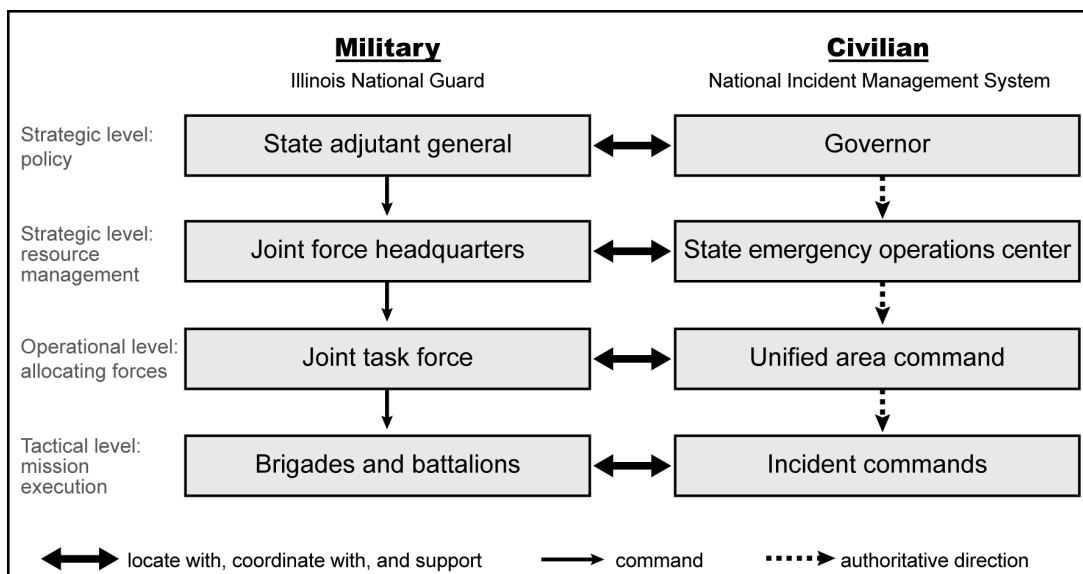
Military
Illinois National Guard

Civilian
National Incident Management System

Strategic level: policy

State adjutant general

Governor

Strategic level: resource management

Joint force headquarters

State emergency operations center

Operational level: allocating forces

Joint task force

Unified area command

Tactical level: mission execution

Brigades and battalions

Incident commands

locate with, coordinate with, and support

command

authoritative direction